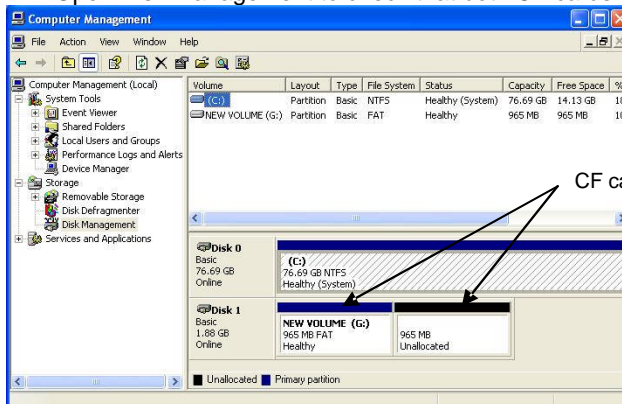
Computer Management

File Action View Window Help

Computer Management (Local)
System Tools
Event Viewer
Shared Folders
Local Users and Groups
Performance Logs and Alerts
Device Manager
Storage
Removable Storage
Disk Defragmenter
Disk Management
Services and Applications

| Volume | Layout | Type | File System | Status | Capacity | Free Space | % |
|---|---|---|---|---|---|---|---|
| (C:) | Partition | Basic | NTFS | Healthy (System) | 76.69 GB | 14.13 GB | 1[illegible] |
| NEW VOLUME (G:) | Partition | Basic | FAT | Healthy | 965 MB | 965 MB | 1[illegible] |

CF ca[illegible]

Disk 0
Basic
76.69 GB
Online

(C:)
76.69 GB NTFS
Healthy (System)

Disk 1
Basic
1.88 GB
Online

NEW VOLUME (G:)
965 MB FAT
Healthy

965 MB
Unallocated

Unallocated Primary partition